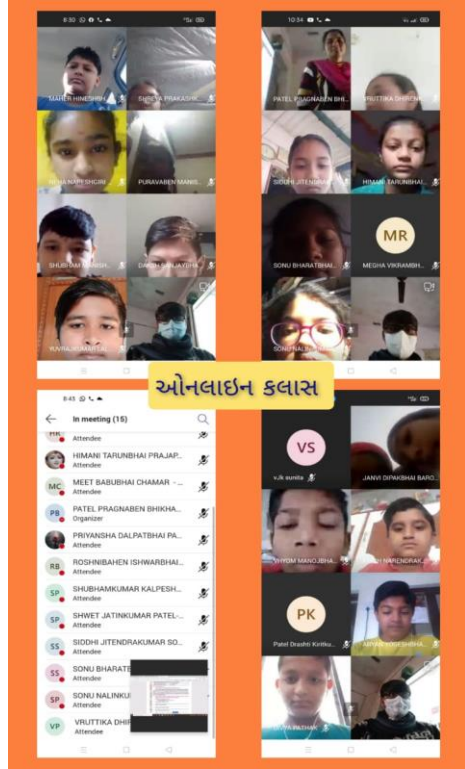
8:30

MAHER HINESHBH

SHREYA PRAKASHB

NEHA NAYESHGIRI

PURAVABEN MANIS

SHUBHAM MANISH

DARSH SANJAYBH

YUVRAJ ..MAHIPAL

10:54

PATEL PRAGNABEN BHI

VRUTTIKA DHIRENB

SIDDHI JITENDRAKU

HIMANI TARUNBHAI

SONU BHARATBHAI

MR

MEGHA VIKRAMBH

SONU NALINKUM

ઓનલાઇન કલાસ

8:45

In meeting (15)

HK
Attendee

HIMANI TARUNBHAI PRAJAP...
Attendee

MC MEET BABUBHAI CHAMAR - ...
Attendee

PB PATEL PRAGNABEN BHIKHA...
Organizer

PRIYANSHA DALPATBHAI PA...
Attendee

RB ROSHNIBAHEN ISHWARBHAI...
Attendee

SP SHUBHAMKUMAR KALPESH...
Attendee

SP SHWET JATINKUMAR PATEL-...
Attendee

SS SIDDHI JITENDRAKUMAR SO...
Attendee

SS SONU BHARATE
Attendee

SP SONU NALINKU
Attendee

VP VRUTTIKA DHIF
Attendee

VS
v.k sunita

JANVI DIPAKBHAI BARO

VHYOM MANOJBHA

NARENDRAK

PK
Patel Drashti Kiritku

MIHIR YOGESHBHA

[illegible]